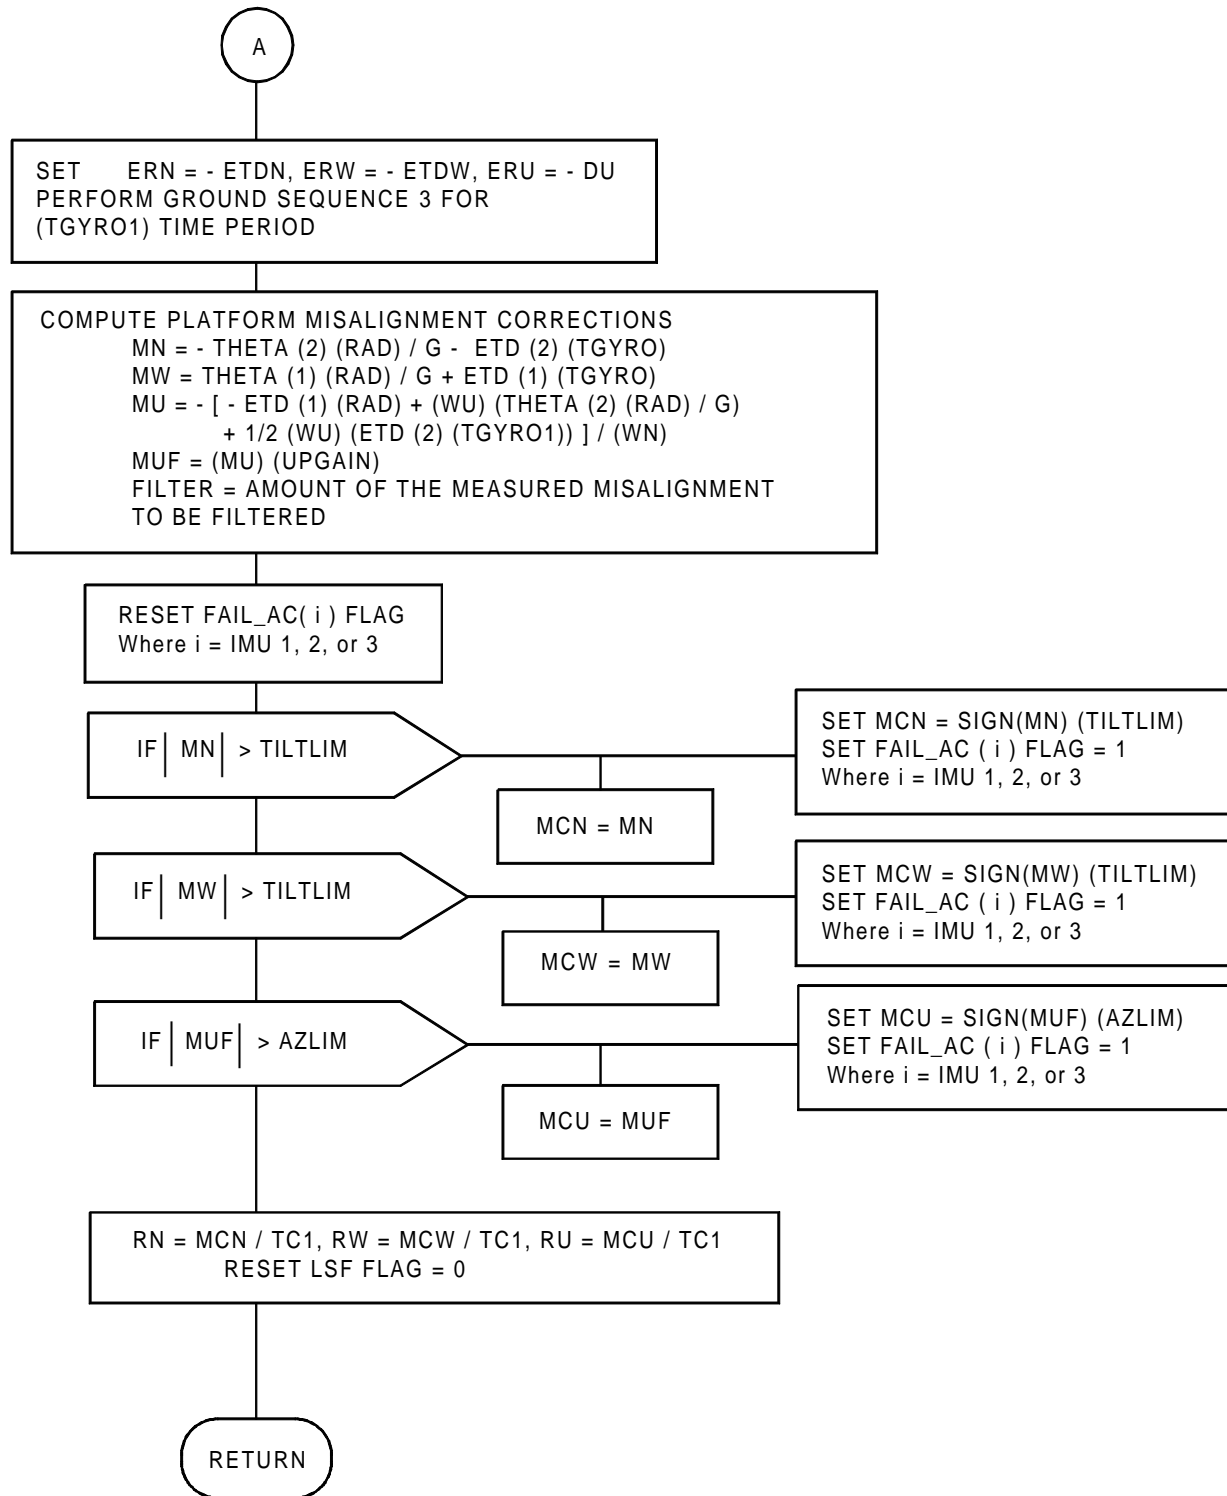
A

SET ERN = - ETDN, ERW = - ETDW, ERU = - DU
PERFORM GROUND SEQUENCE 3 FOR
(TGYRO1) TIME PERIOD

COMPUTE PLATFORM MISALIGNMENT CORRECTIONS
MN = - THETA (2) (RAD) / G - ETD (2) (TGYRO)
MW = THETA (1) (RAD) / G + ETD (1) (TGYRO)
MU = - [ - ETD (1) (RAD) + (WU) (THETA (2) (RAD) / G)
+ 1/2 (WU) (ETD (2) (TGYRO1)) ] / (WN)
MUF = (MU) (UPGAIN)
FILTER = AMOUNT OF THE MEASURED MISALIGNMENT
TO BE FILTERED

RESET FAIL_AC( i ) FLAG
Where i = IMU 1, 2, or 3

IF $|MN|$ > TILTLIM

SET MCN = SIGN(MN) (TILTLIM)
SET FAIL_AC ( i ) FLAG = 1
Where i = IMU 1, 2, or 3

MCN = MN

IF $|MW|$ > TILTLIM

SET MCW = SIGN(MW) (TILTLIM)
SET FAIL_AC ( i ) FLAG = 1
Where i = IMU 1, 2, or 3

MCW = MW

IF $|MUF|$ > AZLIM

SET MCU = SIGN(MUF) (AZLIM)
SET FAIL_AC ( i ) FLAG = 1
Where i = IMU 1, 2, or 3

MCU = MUF

RN = MCN / TC1, RW = MCW / TC1, RU = MCU / TC1
RESET LSF FLAG = 0

RETURN